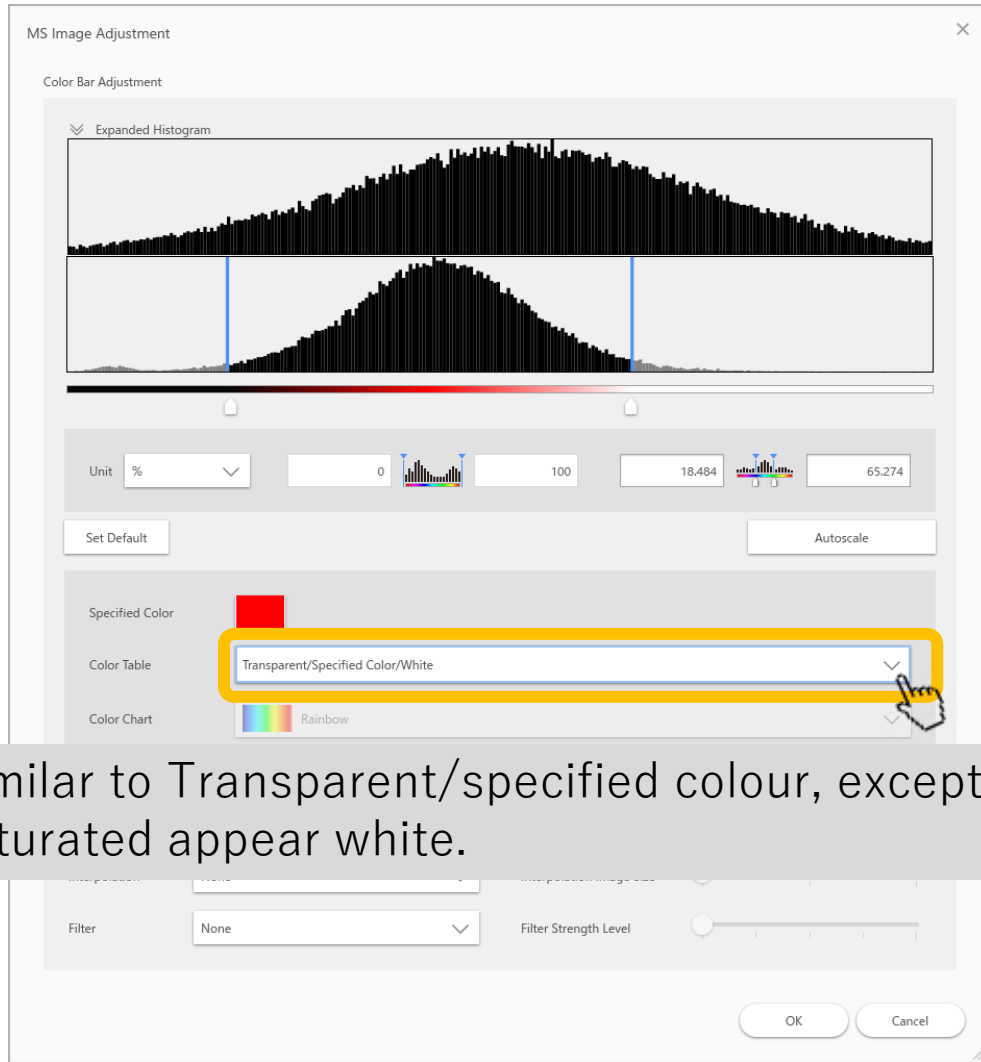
MS Image Adjustment

Color Bar Adjustment

Expanded Histogram

Unit %

0

100

18.484

65.274

Set Default

Autoscale

Specified Color

Color Table Transparent/Specified Color/White

Color Chart Rainbow

milar to Transparent/specified colour, except turated appear white.

Filter None

Filter Strength Level

OK

Cancel